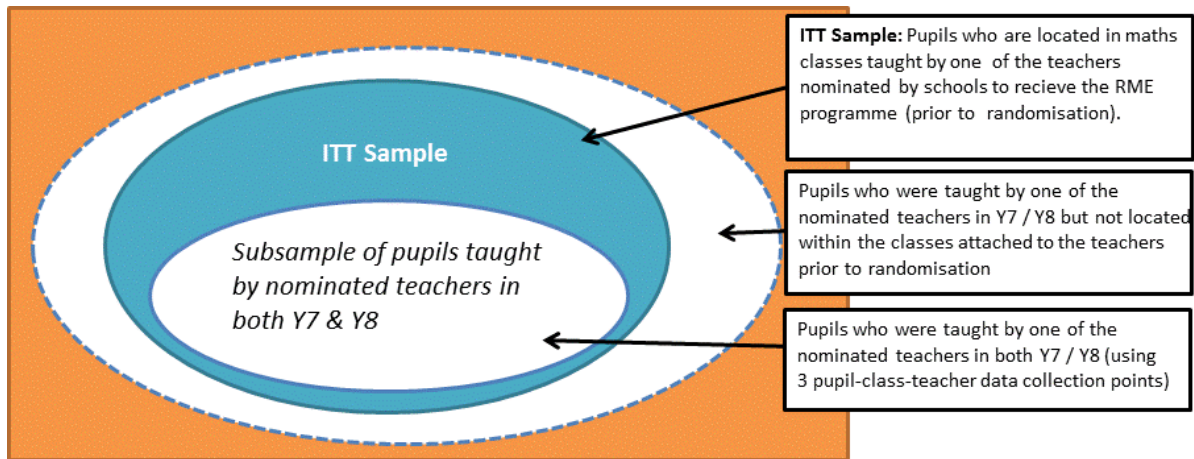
ITT Sample

Subsample of pupils taught by nominated teachers in both Y7 & Y8

**ITT Sample:** Pupils who are located in maths classes taught by one of the teachers nominated by schools to recieve the RME programme (prior to randomisation).

Pupils who were taught by one of the nominated teachers in Y7 / Y8 but not located within the classes attached to the teachers prior to randomisation

Pupils who were taught by one of the nominated teachers in both Y7 / Y8 (using 3 pupil-class-teacher data collection points)